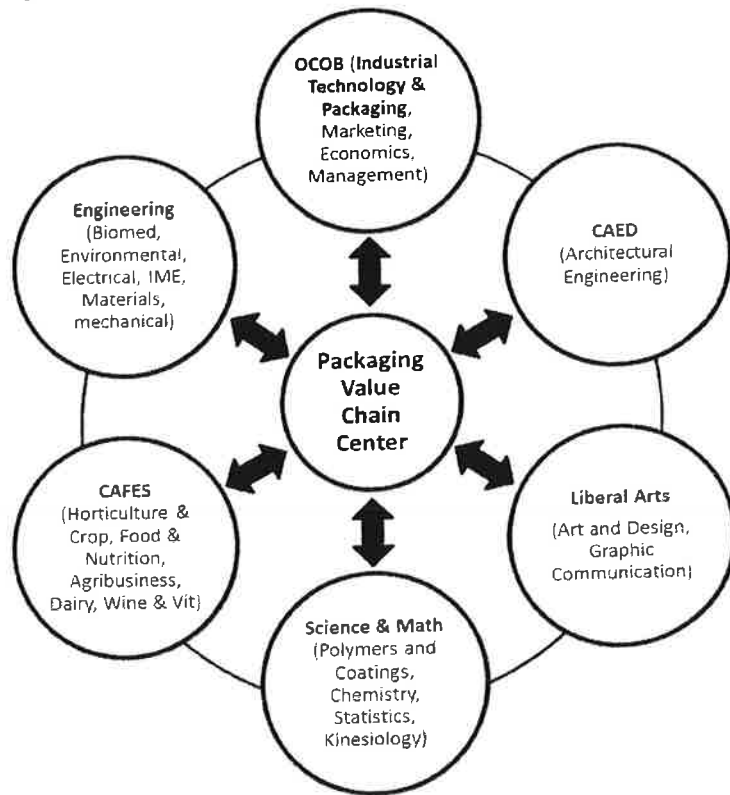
OCOB (Industrial Technology & Packaging, Marketing, Economics, Management)

Engineering (Biomed, Environmental, Electrical, IME, Materials, mechanical)

CAED (Architectural Engineering)

Packaging Value Chain Center

CAFES (Horticulture & Crop, Food & Nutrition, Agribusiness, Dairy, Wine & Vit)

Liberal Arts (Art and Design, Graphic Communication)

Science & Math (Polymers and Coatings, Chemistry, Statistics, Kinesiology)